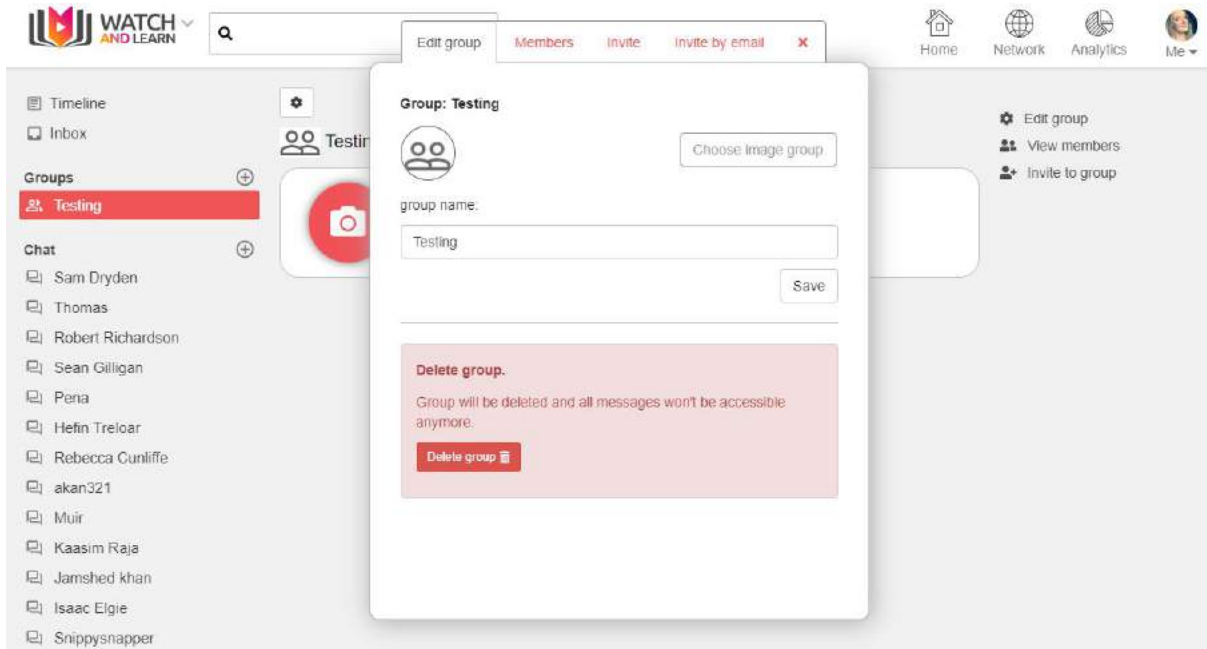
WATCH AND LEARN

Edit group Members Invite Invite by email ×

Home Network Analytics Me

Timeline
Inbox

Groups
Testing

Chat
Sam Dryden
Thomas
Robert Richardson
Sean Gilligan
Pena
Hefin Treloar
Rebecca Cunliffe
akan321
Muir
Kaasim Raja
Jamshed khan
Isaac Elgie
Snippysnapper

Testin

Group: Testing

Choose image group

group name:

Testing

Save

Delete group.

Group will be deleted and all messages won't be accessible anymore.

Delete group

Edit group
View members
Invite to group